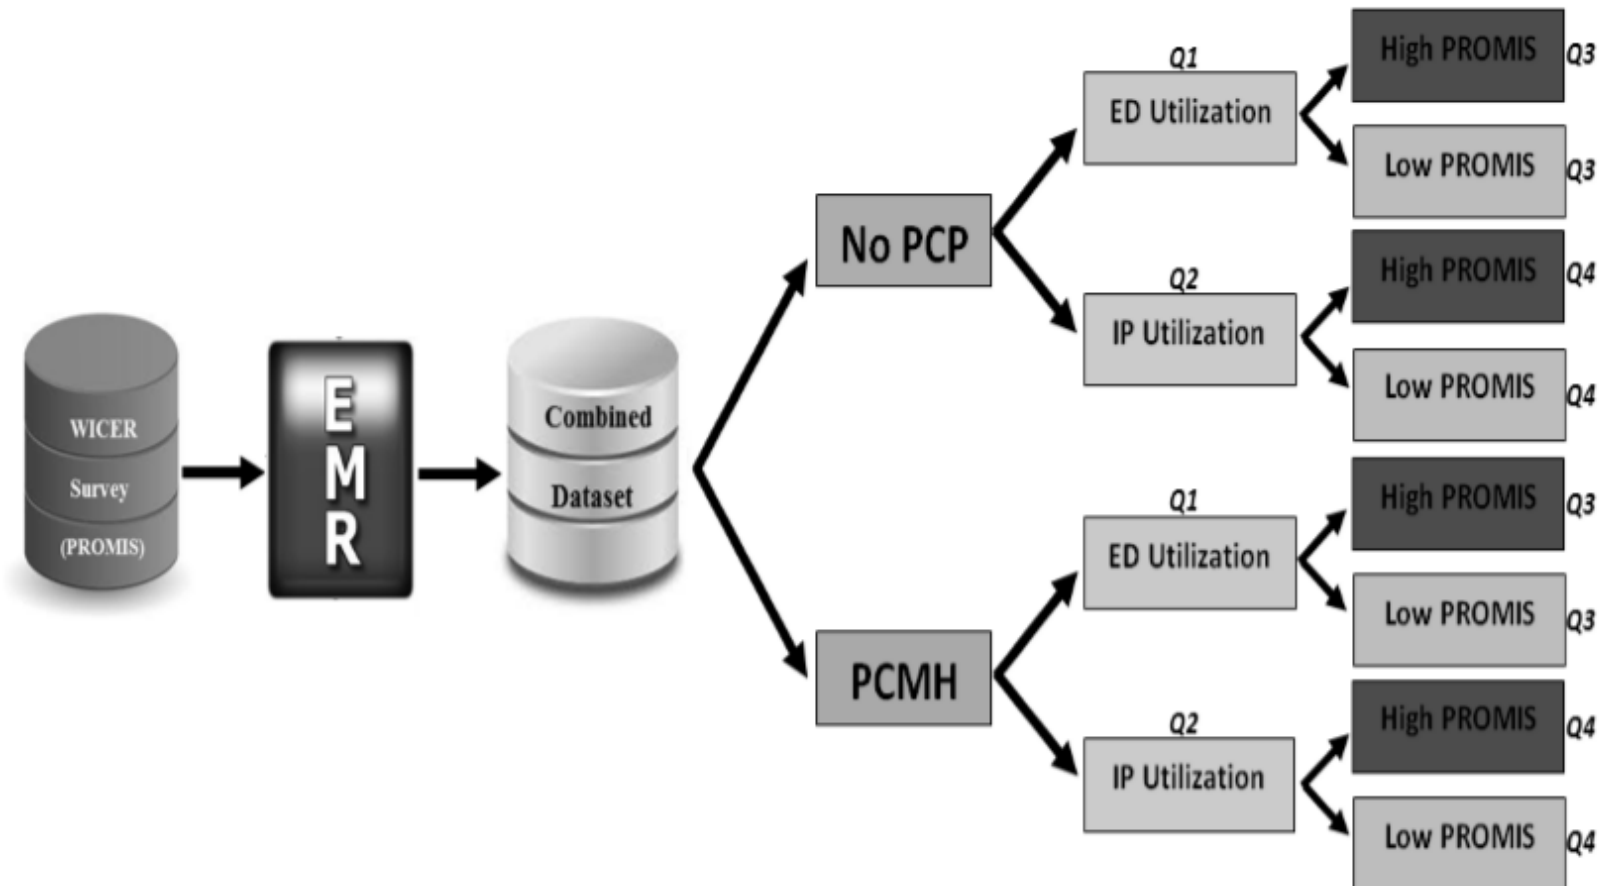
WICER
Survey
(PROMIS)

E
M
R

Combined
Dataset

No PCP

Q1
ED Utilization

High PROMIS Q3
Low PROMIS Q3

Q2
IP Utilization

High PROMIS Q4
Low PROMIS Q4

PCMH

Q1
ED Utilization

High PROMIS Q3
Low PROMIS Q3

Q2
IP Utilization

High PROMIS Q4
Low PROMIS Q4